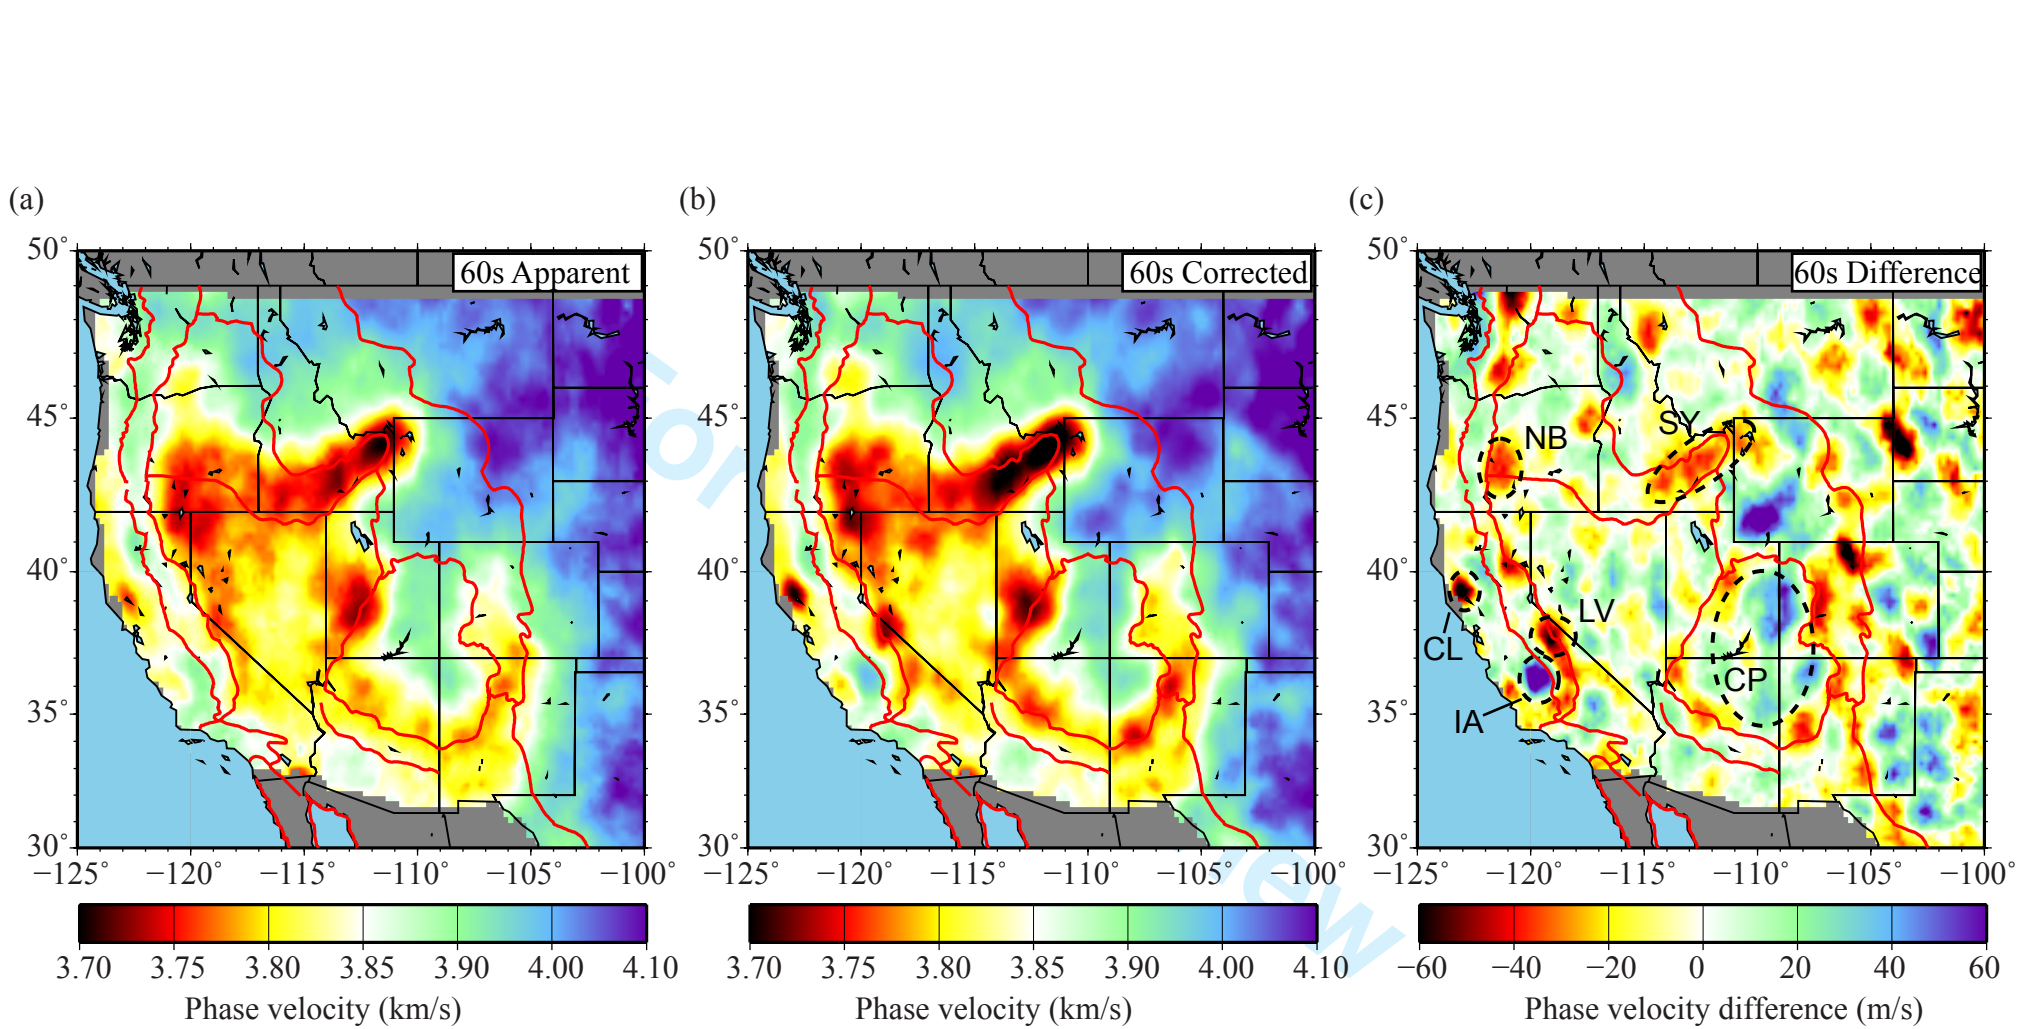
(a)

60s Apparent

50°
45°
40°
35°
30°

−125° −120° −115° −110° −105° −100°

3.70 3.75 3.80 3.85 3.90 4.00 4.10

Phase velocity (km/s)

(b)

60s Corrected

50°
45°
40°
35°
30°

−125° −120° −115° −110° −105° −100°

3.70 3.75 3.80 3.85 3.90 4.00 4.10

Phase velocity (km/s)

(c)

60s Difference

NB
SY
CL
LV
CP
IA

50°
45°
40°
35°
30°

−125° −120° −115° −110° −105° −100°

−60 −40 −20 0 20 40 60

Phase velocity difference (m/s)